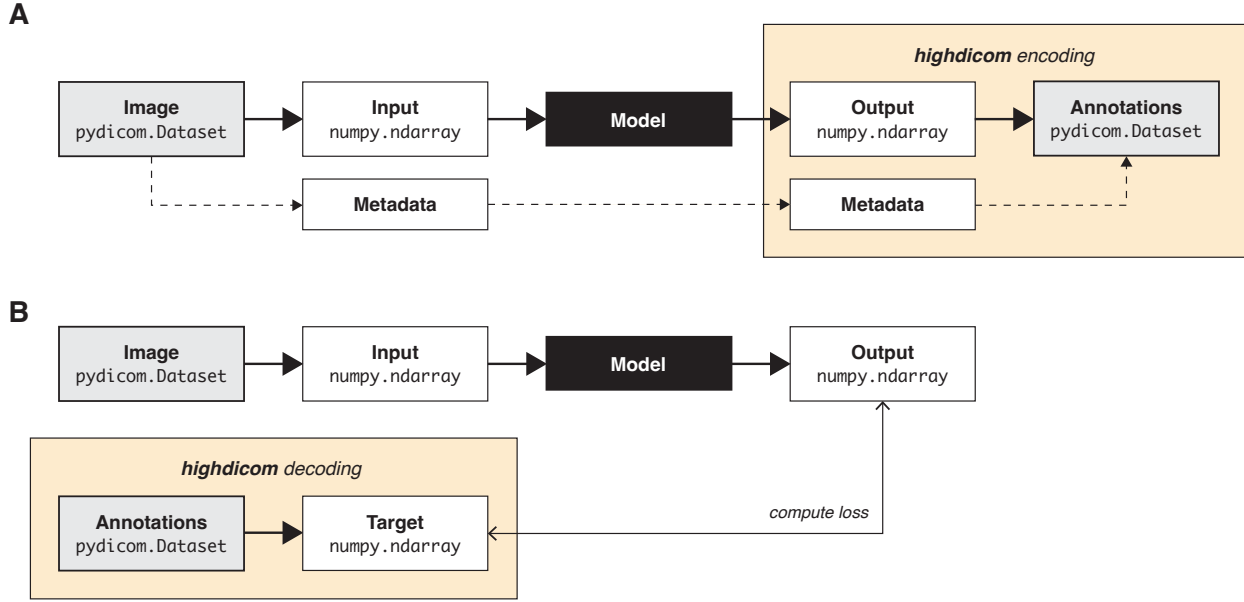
A

highdicom encoding

Image
pydicom.Dataset

Input
numpy.ndarray

Model

Output
numpy.ndarray

Annotations
pydicom.Dataset

Metadata

Metadata

B

Image
pydicom.Dataset

Input
numpy.ndarray

Model

Output
numpy.ndarray

highdicom decoding

Annotations
pydicom.Dataset

Target
numpy.ndarray

compute loss